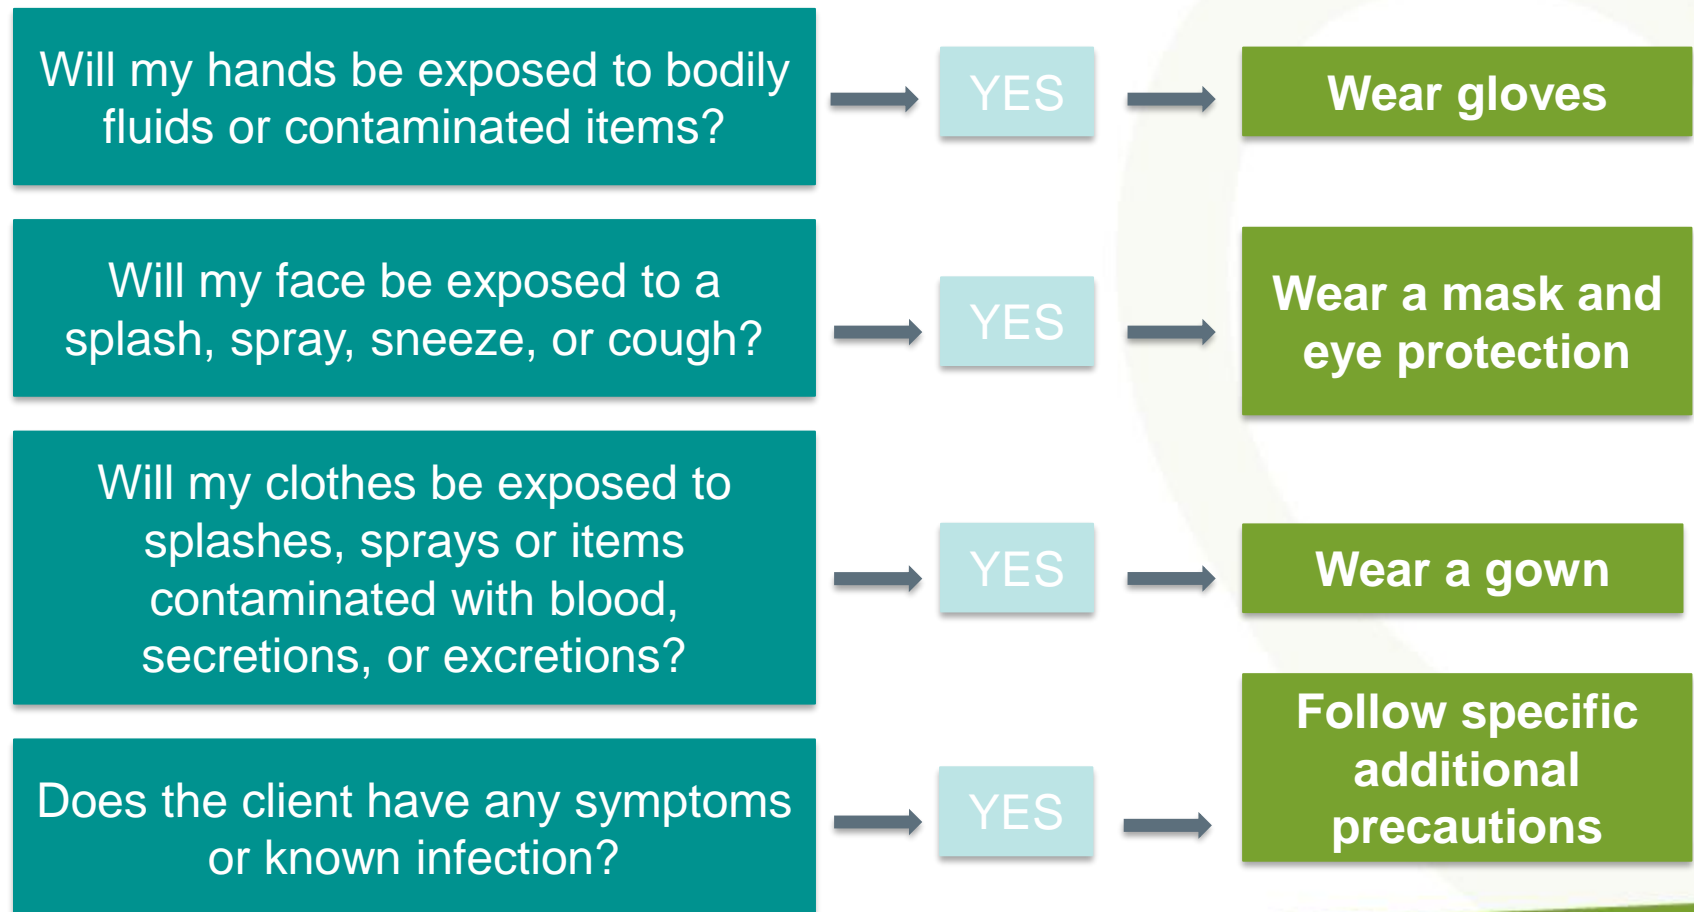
Will my hands be exposed to bodily fluids or contaminated items?

YES

Wear gloves

Will my face be exposed to a splash, spray, sneeze, or cough?

YES

Wear a mask and eye protection

Will my clothes be exposed to splashes, sprays or items contaminated with blood, secretions, or excretions?

YES

Wear a gown

Does the client have any symptoms or known infection?

YES

Follow specific additional precautions